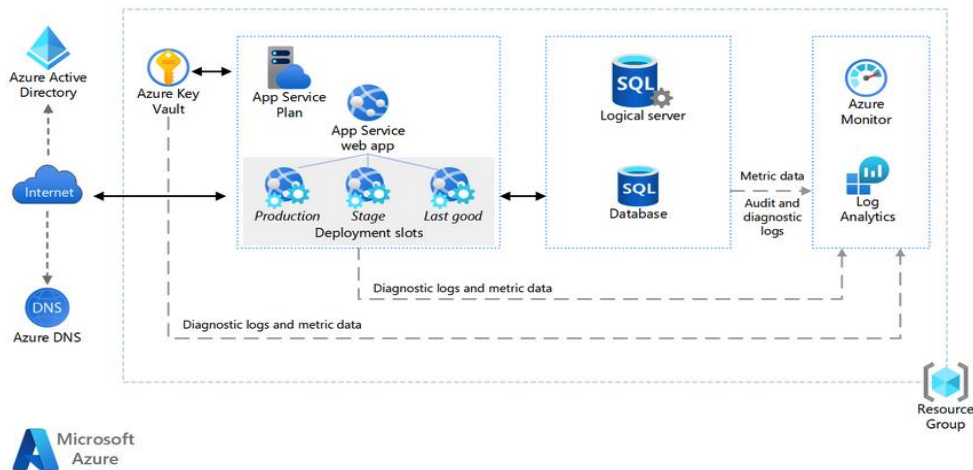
Azure Active Directory

Internet

DNS

Azure DNS

Azure Key Vault

App Service Plan

App Service web app

Production

Stage

Last good

Deployment slots

SQL

Logical server

SQL

Database

Metric data

Audit and diagnostic logs

Azure Monitor

Log Analytics

Diagnostic logs and metric data

Diagnostic logs and metric data

Resource Group

Microsoft Azure